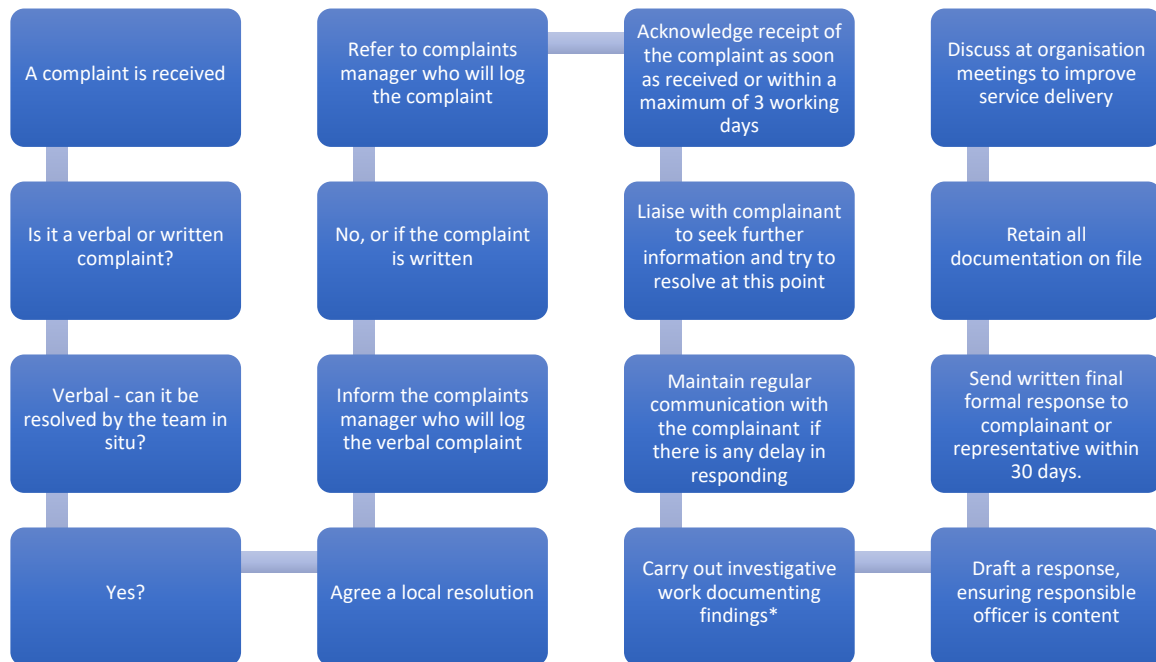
A complaint is received

Is it a verbal or written complaint?

Verbal - can it be resolved by the team in situ?

Yes?

Agree a local resolution

Inform the complaints manager who will log the verbal complaint

No, or if the complaint is written

Refer to complaints manager who will log the complaint

Acknowledge receipt of the complaint as soon as received or within a maximum of 3 working days

Liaise with complainant to seek further information and try to resolve at this point

Maintain regular communication with the complainant if there is any delay in responding

Carry out investigative work documenting findings*

Draft a response, ensuring responsible officer is content

Send written final formal response to complainant or representative within 30 days.

Retain all documentation on file

Discuss at organisation meetings to improve service delivery